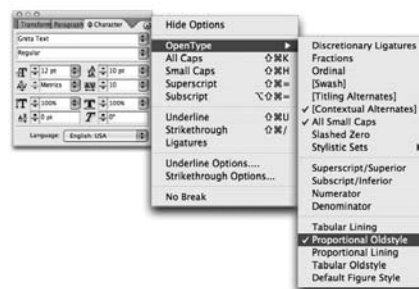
Transform Paragraph Character
Greta Text
Regular
12 pt
10 pt
Metrics
10
100%
100%
0 pt
0°
Language: English: USA

Hide Options
OpenType
All Caps ⇧⌘K
Small Caps ⇧⌘H
Superscript ⇧⌘=
Subscript ⌥⇧⌘=
Underline ⇧⌘U
Strikethrough ⇧⌘/
Ligatures
Underline Options....
Strikethrough Options...
No Break

Discretionary Ligatures
Fractions
Ordinal
[Swash]
[Titling Alternates]
✓ [Contextual Alternates]
✓ All Small Caps
Slashed Zero
Stylistic Sets
Superscript/Superior
Subscript/Inferior
Numerator
Denominator
Tabular Lining
✓ Proportional Oldstyle
Proportional Lining
Tabular Oldstyle
Default Figure Style